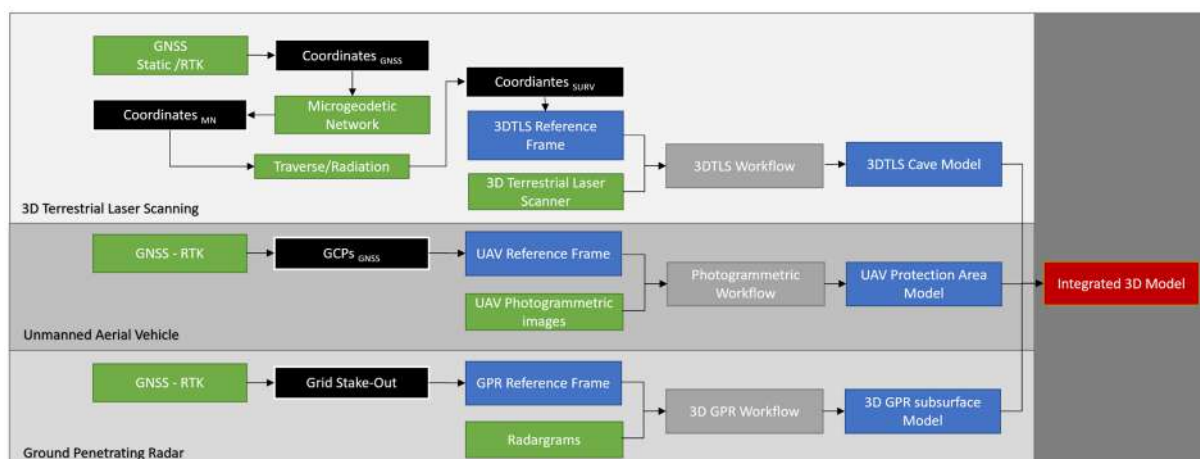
GNSS Static /RTK

Coordinates $_{GNSS}$

Microgeodetic Network

Coordinates $_{MN}$

Traverse/Radiation

Coordiantes $_{SURV}$

3DTLS Reference Frame

3D Terrestrial Laser Scanner

3DTLS Workflow

3DTLS Cave Model

3D Terrestrial Laser Scanning

GNSS - RTK

GCPs $_{GNSS}$

UAV Reference Frame

UAV Photogrammetric images

Photogrammetric Workflow

UAV Protection Area Model

Integrated 3D Model

Unmanned Aerial Vehicle

GNSS - RTK

Grid Stake-Out

GPR Reference Frame

Radargrams

3D GPR Workflow

3D GPR subsurface Model

Ground Penetrating Radar